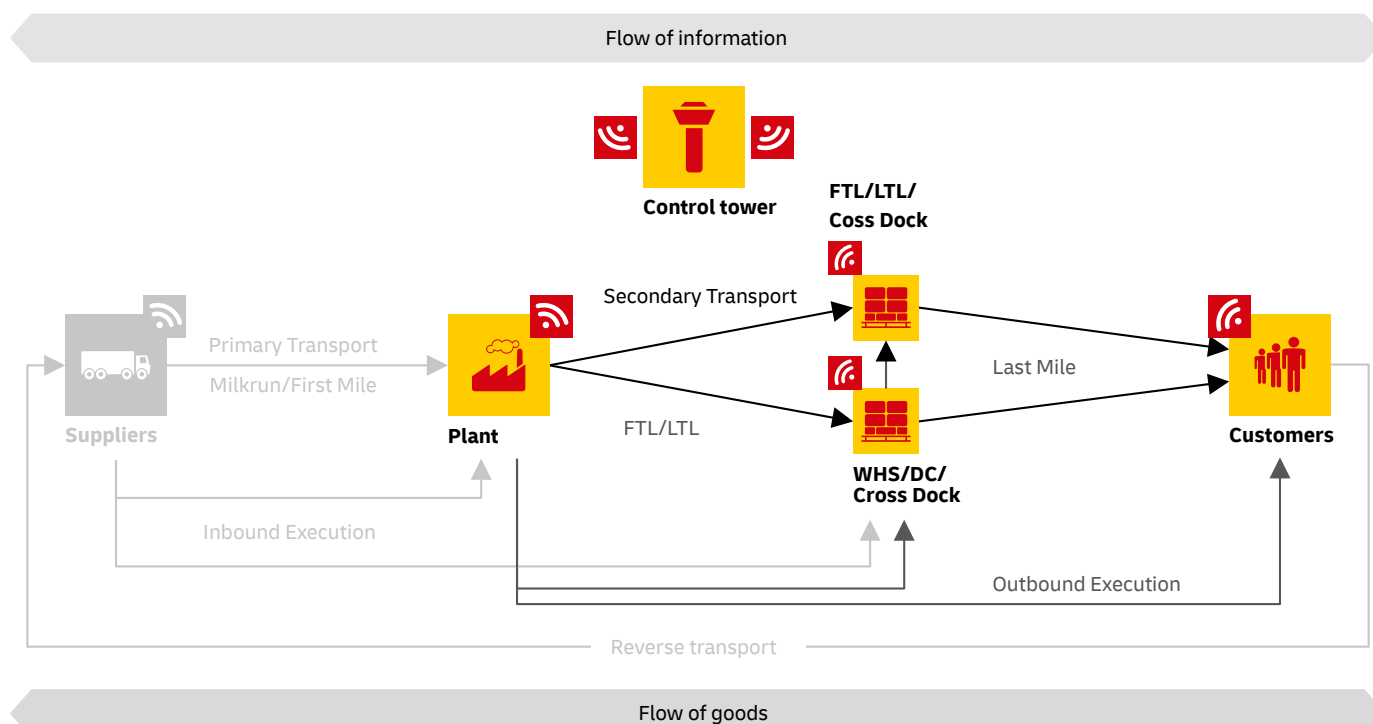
Flow of information

Control tower

FTL/LTL/
Coss Dock

Secondary Transport

Primary Transport

Milkrun/First Mile

Suppliers

Plant

FTL/LTL

Last Mile

Customers

WHS/DC/
Cross Dock

Inbound Execution

Outbound Execution

Reverse transport

Flow of goods